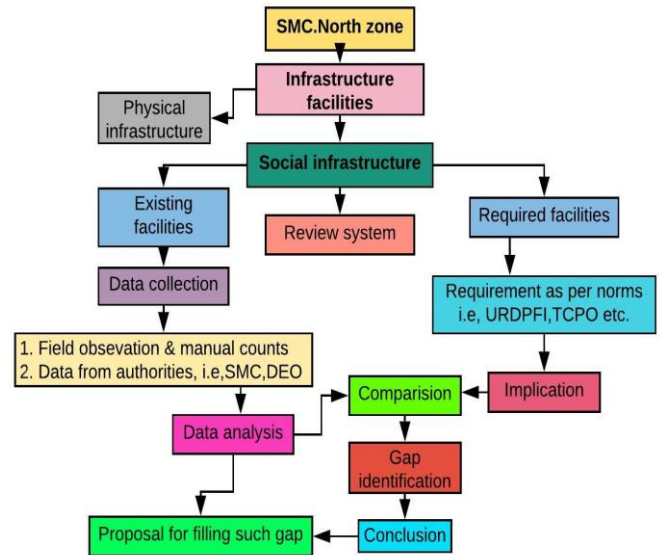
SMC.North zone

Infrastructure facilities

Physical infrastructure

Social infrastructure

Existing facilities

Review system

Required facilities

Data collection

Requirement as per norms i.e, URDPFI,TCPO etc.

1. Field obsevation & manual counts
2. Data from authorities, i.e,SMC,DEO

Comparision

Implication

Data analysis

Gap identification

Proposal for filling such gap

Conclusion